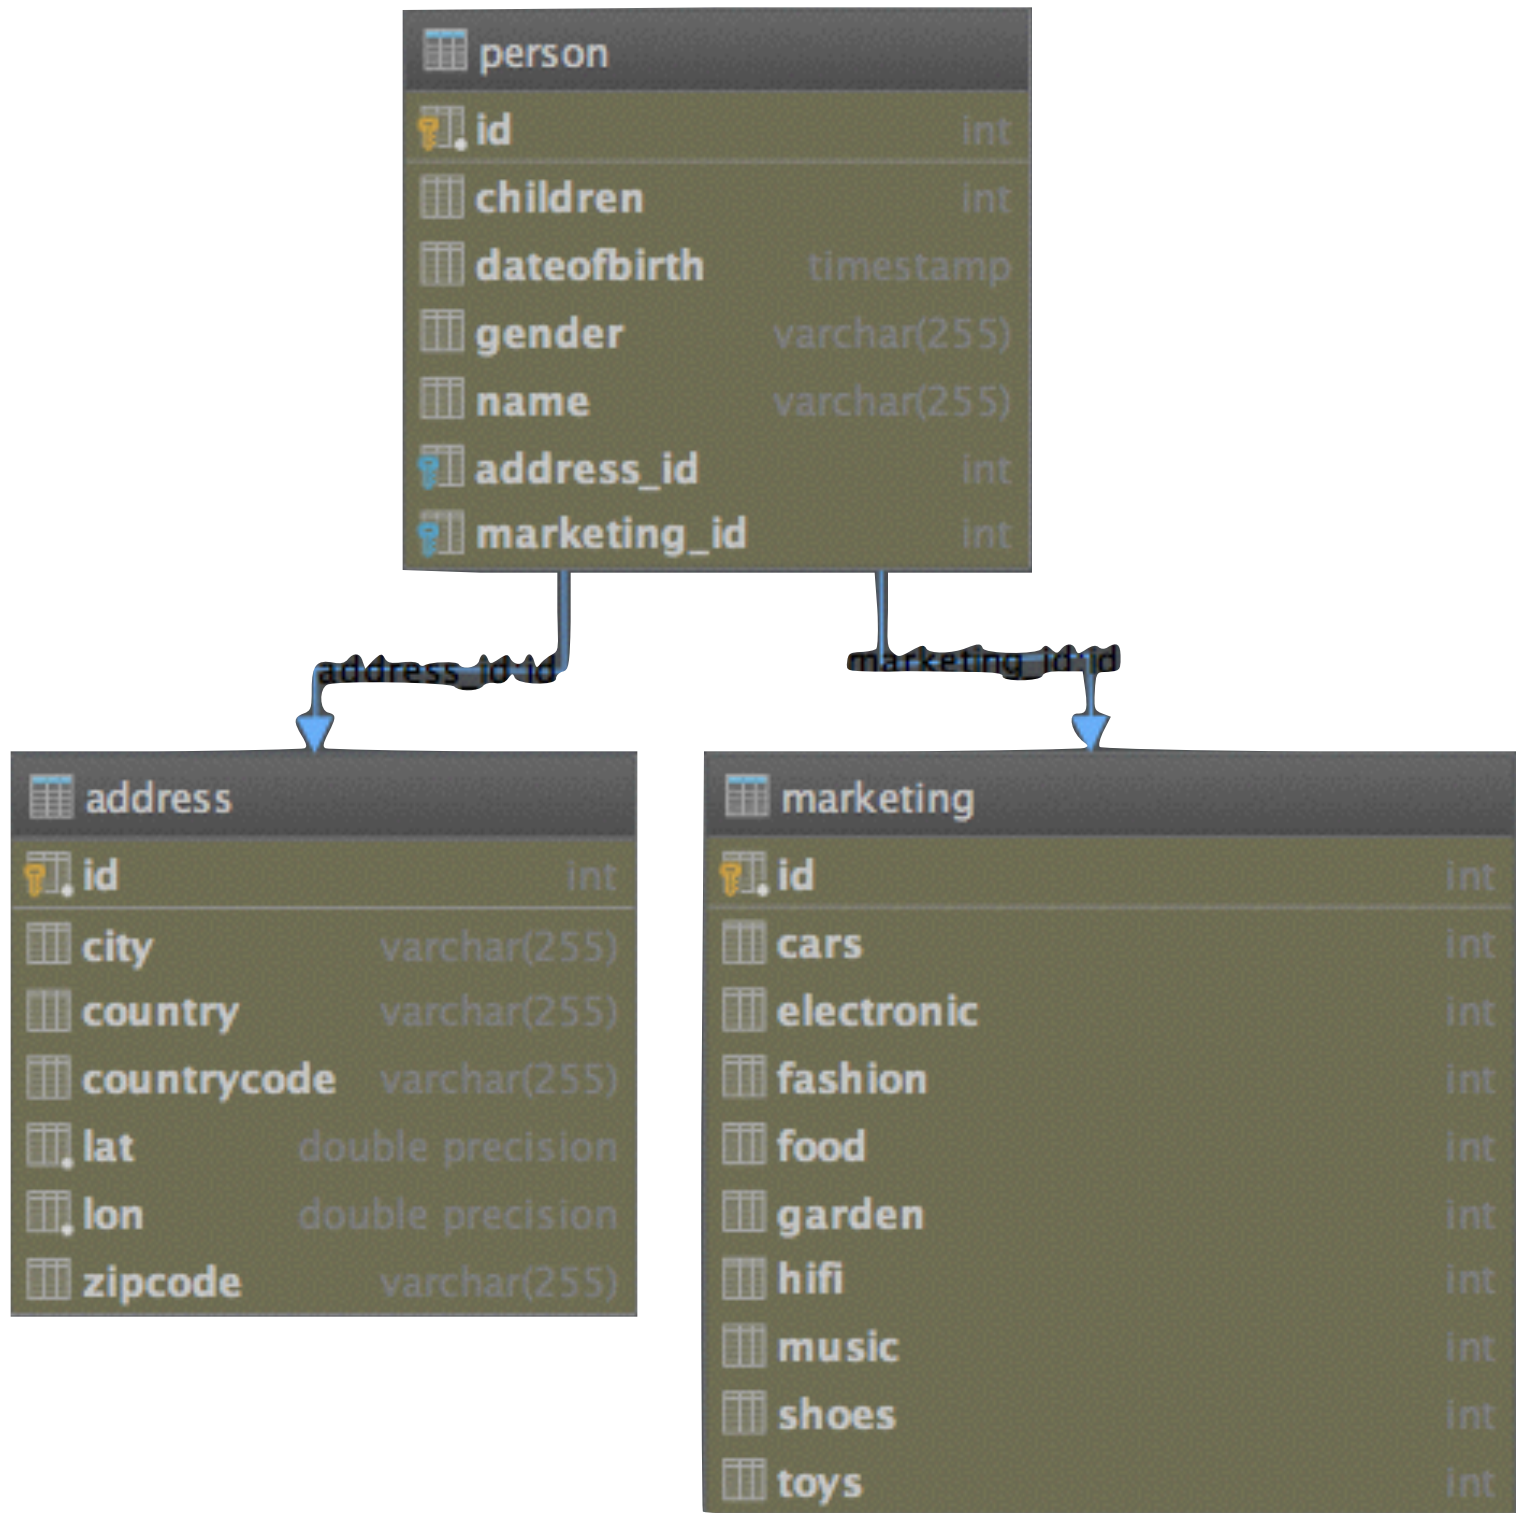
person
id int
children int
dateofbirth timestamp
gender varchar(255)
name varchar(255)
address_id int
marketing_id int

address_id:id
marketing_id:id

address
id int
city varchar(255)
country varchar(255)
countrycode varchar(255)
lat double precision
lon double precision
zipcode varchar(255)

marketing
id int
cars int
electronic int
fashion int
food int
garden int
hifi int
music int
shoes int
toys int